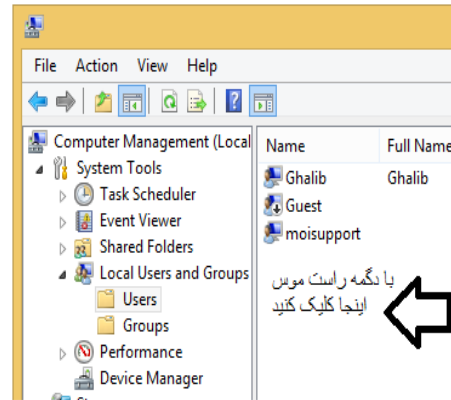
File Action View Help

Computer Management (Local
System Tools
Task Scheduler
Event Viewer
Shared Folders
Local Users and Groups
Users
Groups
Performance
Device Manager

| Name | Full Name |
|---|---|
| Ghalib | Ghalib |
| Guest | |
| moisupport | |

با دگمه راست موس
اینجا کلیک کنید